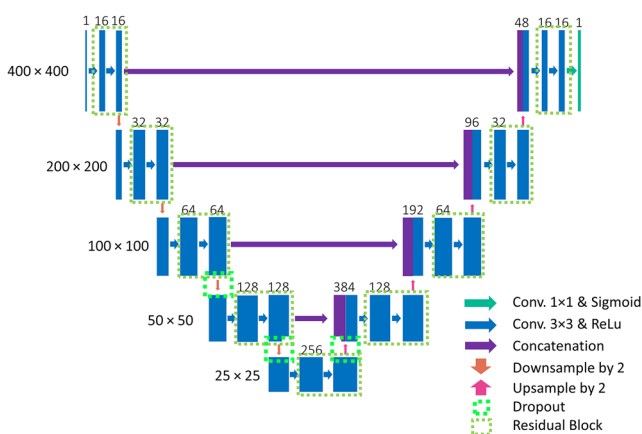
1 16 16
48 16 16 1
$400 \times 400$
32 32
96 32
$200 \times 200$
64 64
192 64
$100 \times 100$
128 128
384 128
$50 \times 50$
256
$25 \times 25$

Conv. 1×1 & Sigmoid
Conv. 3×3 & ReLu
Concatenation
Downsample by 2
Upsample by 2
Dropout
Residual Block